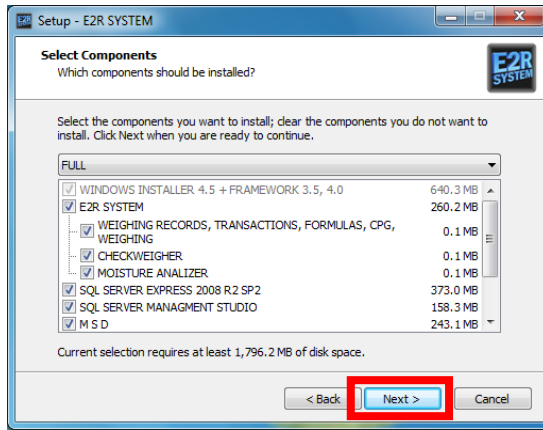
Setup - E2R SYSTEM

Select Components
Which components should be installed?

E2R SYSTEM

Select the components you want to install; clear the components you do not want to install. Click Next when you are ready to continue.

FULL

| Component | Size |
|---|---|
| WINDOWS INSTALLER 4.5 + FRAMEWORK 3.5, 4.0 | 640.3 MB |
| E2R SYSTEM | 260.2 MB |
| WEIGHING RECORDS, TRANSACTIONS, FORMULAS, CPG, WEIGHING | 0.1 MB |
| CHECKWEIGHER | 0.1 MB |
| MOISTURE ANALIZER | 0.1 MB |
| SQL SERVER EXPRESS 2008 R2 SP2 | 373.0 MB |
| SQL SERVER MANAGMENT STUDIO | 158.3 MB |
| M S D | 243.1 MB |

Current selection requires at least 1,796.2 MB of disk space.

< Back Next > Cancel